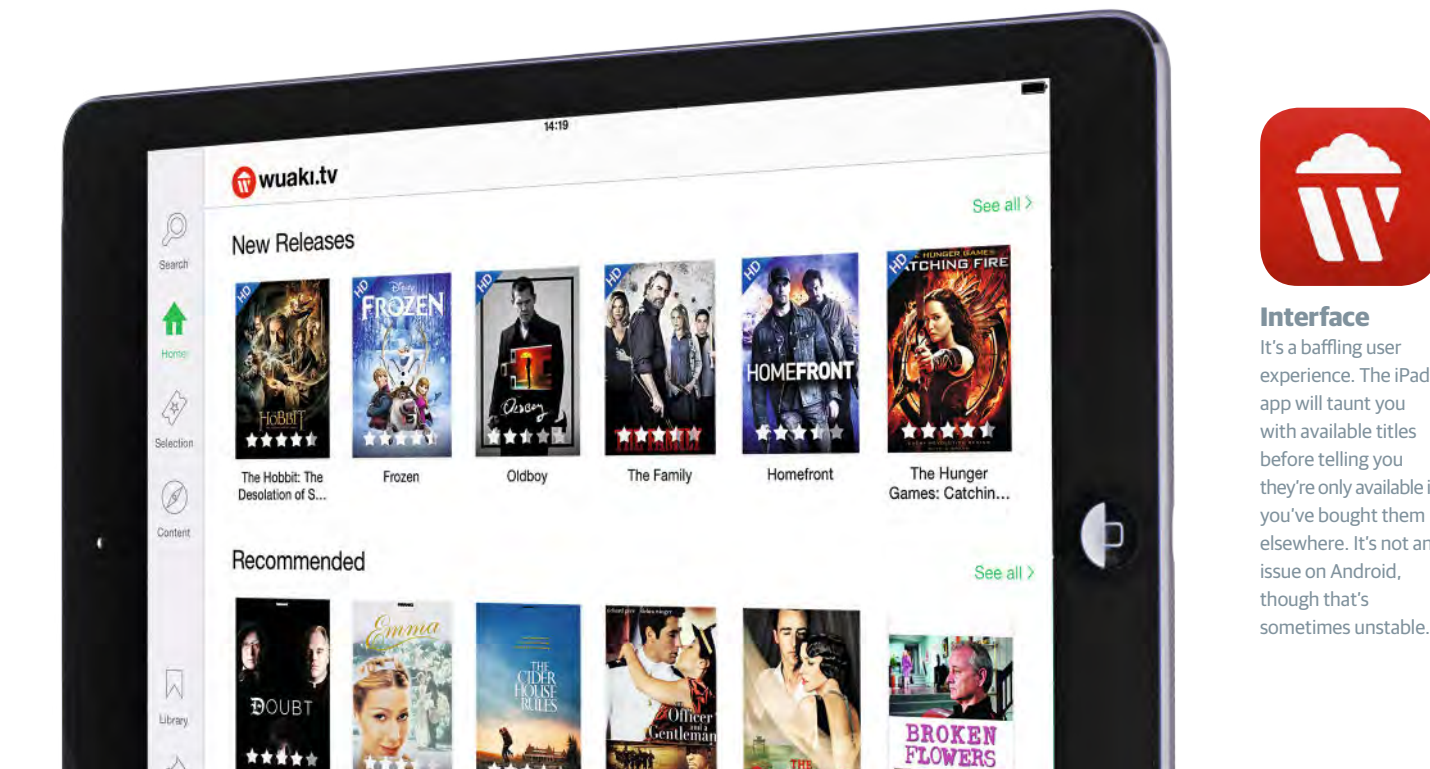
14:19

wuaki.tv

Search

Home

Selection

Content

Library

New Releases

See all >

HD
HOBBIT
The Hobbit: The Desolation of S...

HD
FROZEN
Frozen

HD
Oldboy
Oldboy

HD
The Family

HD
HOMEFRONT
Homefront

HD
CATCHING FIRE
The Hunger Games: Catchin...

Recommended

See all >

DOUBT

Emma

THE CIDER HOUSE RULES

Officer and a Gentleman

BROKEN FLOWERS

Interface
It's a baffling user experience. The iPad app will taunt you with available titles before telling you they're only available i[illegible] you've bought them elsewhere. It's not an issue on Android, though that's sometimes unstable.